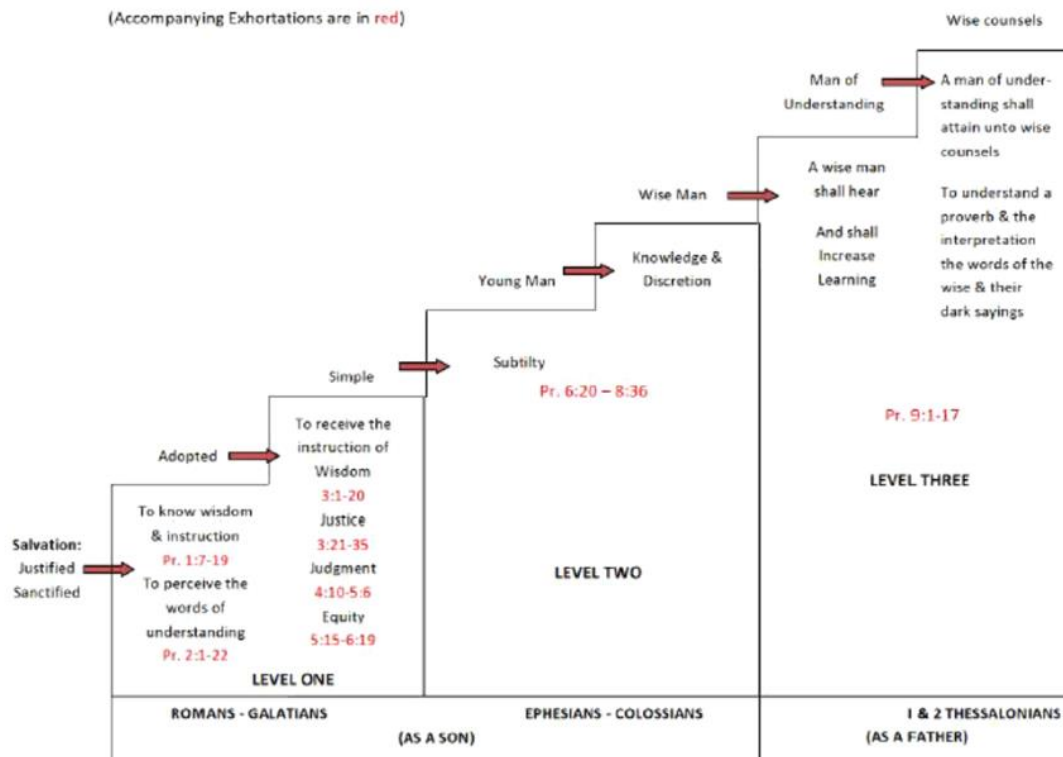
(Accompanying Exhortations are in red)

Wise counsels

Man of Understanding

A man of understanding shall attain unto wise counsels

To understand a proverb & the interpretation the words of the wise & their dark sayings

Wise Man

A wise man shall hear

And shall Increase Learning

Young Man

Knowledge & Discretion

Simple

Subtilty

Pr. 6:20 – 8:36

Pr. 9:1-17

LEVEL THREE

Adopted

To receive the instruction of Wisdom

3:1-20

Justice

3:21-35

Judgment

4:10-5:6

Equity

5:15-6:19

Salvation: Justified Sanctified

To know wisdom & instruction

Pr. 1:7-19

To perceive the words of understanding

Pr. 2:1-22

LEVEL TWO

LEVEL ONE

ROMANS - GALATIANS

EPHESIANS - COLOSSIANS

I & 2 THESSALONIANS

(AS A SON)

(AS A FATHER)